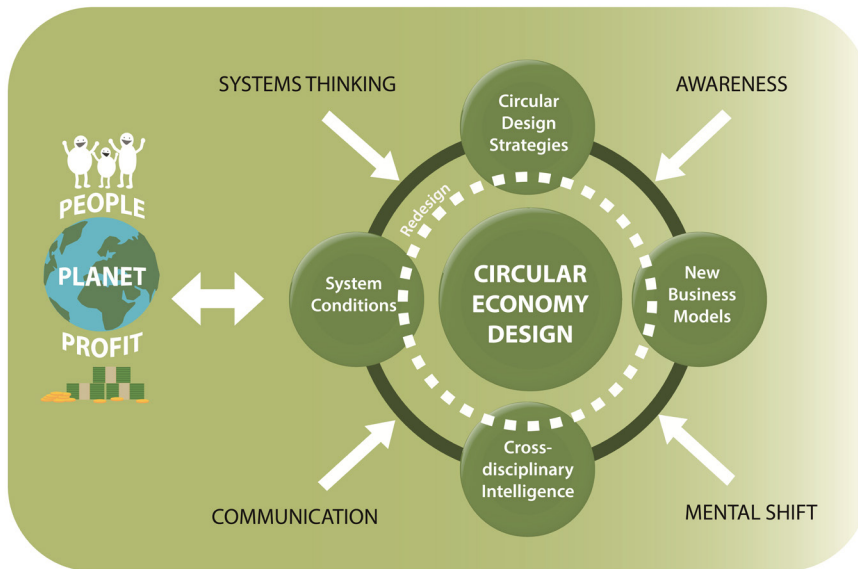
SYSTEMS THINKING

AWARENESS

Circular Design Strategies

PEOPLE

PLANET

PROFIT

Redesign

System Conditions

CIRCULAR ECONOMY DESIGN

New Business Models

Cross-disciplinary Intelligence

COMMUNICATION

MENTAL SHIFT